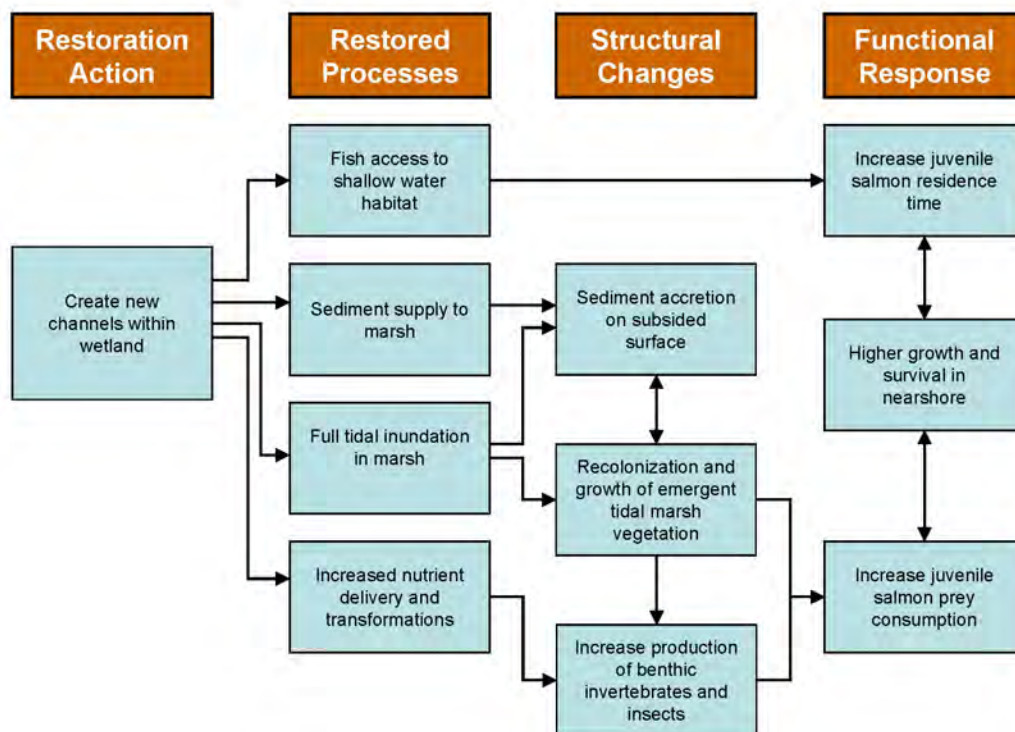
Restoration Action

Restored Processes

Structural Changes

Functional Response

Create new channels within wetland

Fish access to shallow water habitat

Sediment supply to marsh

Full tidal inundation in marsh

Increased nutrient delivery and transformations

Sediment accretion on subsided surface

Recolonization and growth of emergent tidal marsh vegetation

Increase production of benthic invertebrates and insects

Increase juvenile salmon residence time

Higher growth and survival in nearshore

Increase juvenile salmon prey consumption